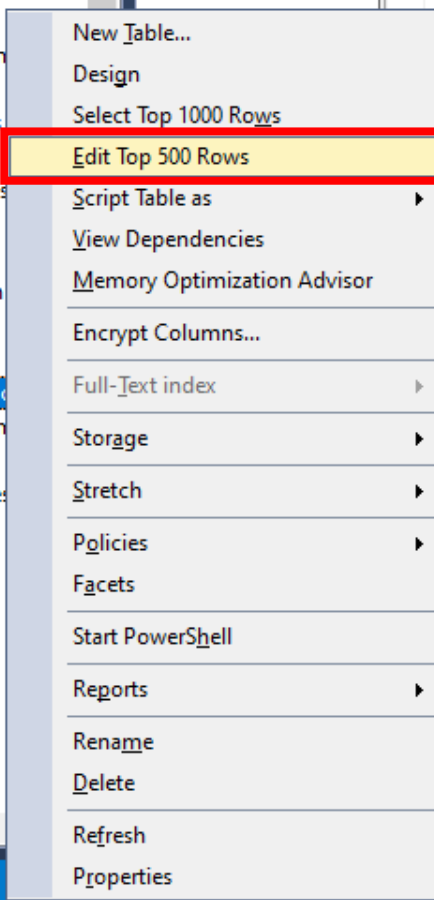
New Table...
Design
Select Top 1000 Rows
Edit Top 500 Rows
Script Table as
View Dependencies
Memory Optimization Advisor
Encrypt Columns...
Full-Text index
Storage
Stretch
Policies
Facets
Start PowerShell
Reports
Rename
Delete
Refresh
Properties